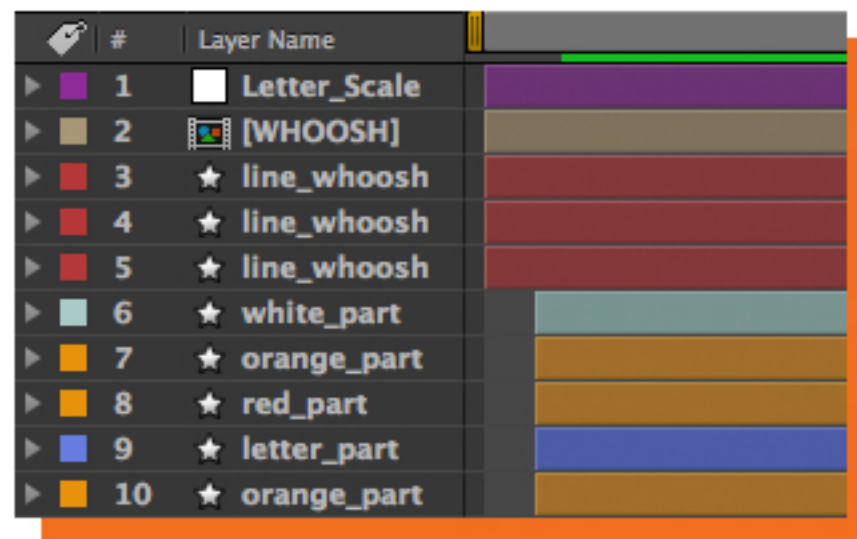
| # | Layer Name |
|---|---|
| 1 | Letter_Scale |
| 2 | [WHOOSH] |
| 3 | line_whoosh |
| 4 | line_whoosh |
| 5 | line_whoosh |
| 6 | white_part |
| 7 | orange_part |
| 8 | red_part |
| 9 | letter_part |
| 10 | orange_part |